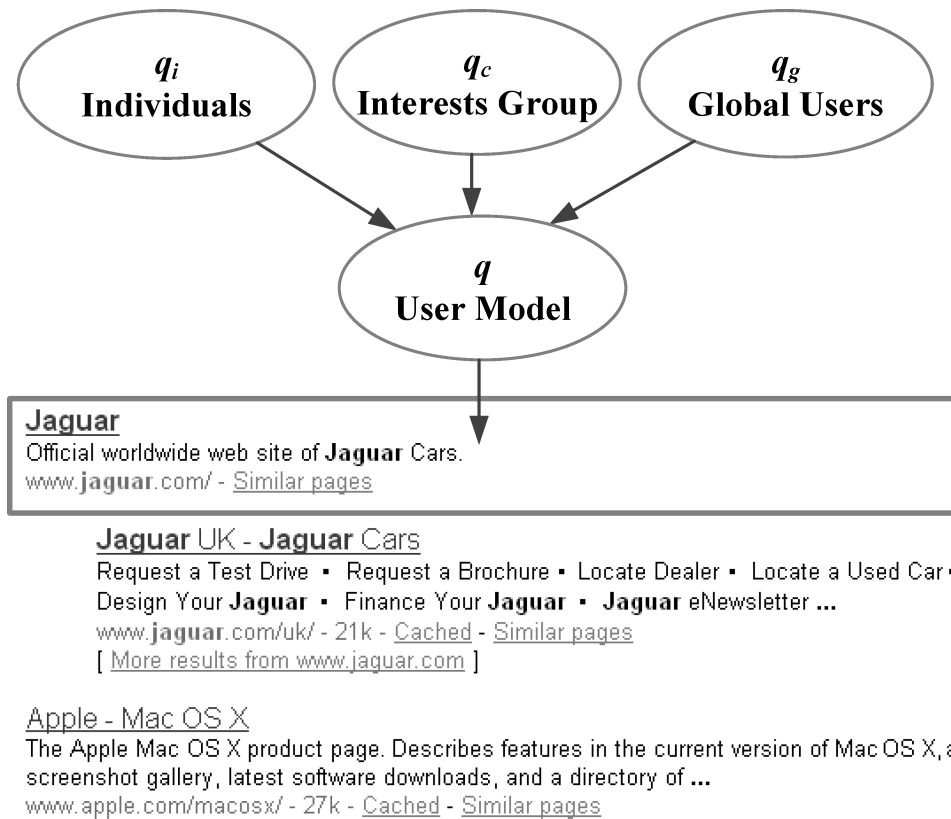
$q_i$
Individuals

$q_c$
Interests Group

$q_g$
Global Users

$q$
User Model

Jaguar
Official worldwide web site of Jaguar Cars.
www.jaguar.com/ - Similar pages

Jaguar UK - Jaguar Cars
Request a Test Drive • Request a Brochure • Locate Dealer • Locate a Used Car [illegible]
Design Your Jaguar • Finance Your Jaguar • Jaguar eNewsletter ...
www.jaguar.com/uk/ - 21k - Cached - Similar pages
[ More results from www.jaguar.com ]

Apple - Mac OS X
The Apple Mac OS X product page. Describes features in the current version of Mac OS X, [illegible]
screenshot gallery, latest software downloads, and a directory of ...
www.apple.com/macosx/ - 27k - Cached - Similar pages